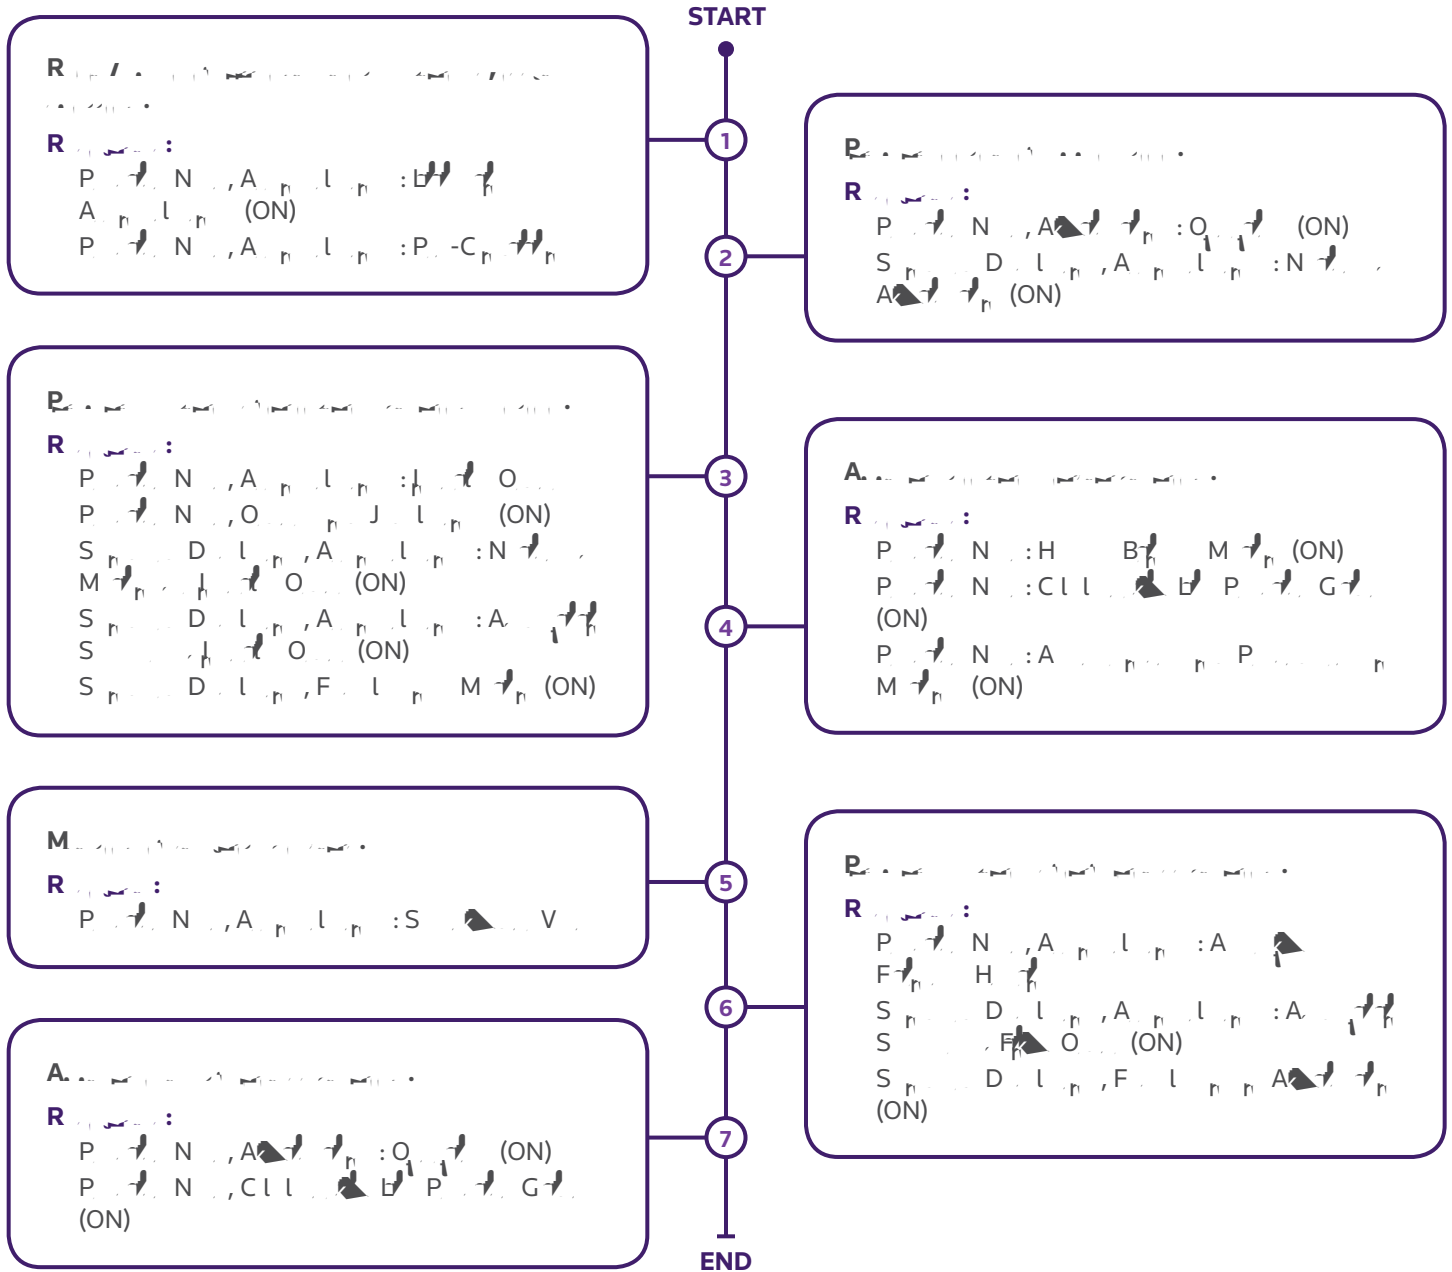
START

1

2

3

4

5

6

7

END

R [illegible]

R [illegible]:
P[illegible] N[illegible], A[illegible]: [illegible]
A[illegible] (ON)
P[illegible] N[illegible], A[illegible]: P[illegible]-C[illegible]

P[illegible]

R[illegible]:
P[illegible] N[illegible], A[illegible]: O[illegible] (ON)
S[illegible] D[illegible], A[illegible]: N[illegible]
A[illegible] (ON)

P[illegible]

R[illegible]:
P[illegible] N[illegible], A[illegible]: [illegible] O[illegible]
P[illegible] N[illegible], O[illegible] J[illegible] (ON)
S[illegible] D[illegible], A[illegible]: N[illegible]
M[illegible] O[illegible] (ON)
S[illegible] D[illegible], A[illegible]: A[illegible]
S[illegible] O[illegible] (ON)
S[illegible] D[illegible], F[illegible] M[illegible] (ON)

A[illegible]

R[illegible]:
P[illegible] N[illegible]: H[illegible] B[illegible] M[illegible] (ON)
P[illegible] N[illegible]: C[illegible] P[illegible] G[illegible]
(ON)
P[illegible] N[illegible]: A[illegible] P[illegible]
M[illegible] (ON)

M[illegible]

R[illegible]:
P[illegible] N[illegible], A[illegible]: S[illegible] V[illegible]

P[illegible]

R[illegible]:
P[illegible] N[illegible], A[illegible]: A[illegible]
F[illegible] H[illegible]
S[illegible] D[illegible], A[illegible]: A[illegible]
S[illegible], F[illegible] O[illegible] (ON)
S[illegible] D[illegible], F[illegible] A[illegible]
(ON)

A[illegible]

R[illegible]:
P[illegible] N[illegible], A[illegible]: O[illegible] (ON)
P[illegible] N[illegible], C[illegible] P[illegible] G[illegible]
(ON)